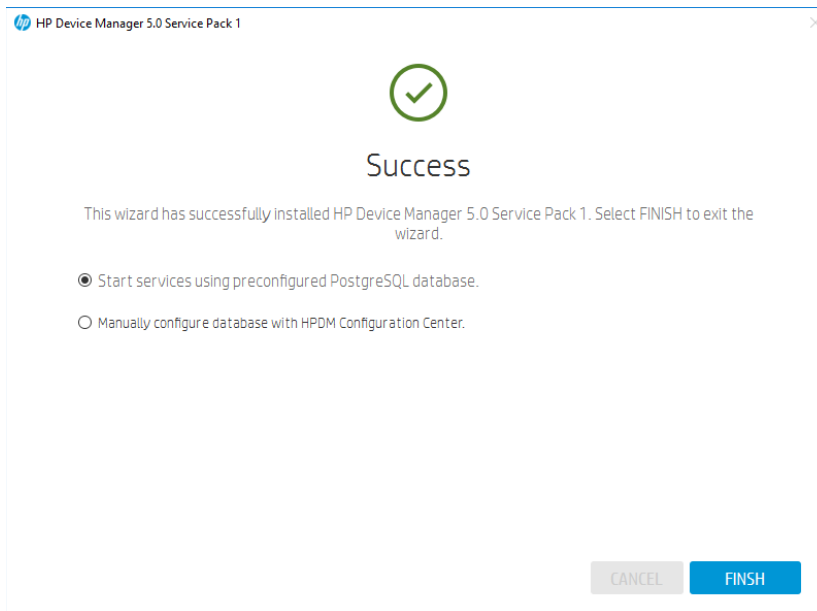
HP Device Manager 5.0 Service Pack 1

Success

This wizard has successfully installed HP Device Manager 5.0 Service Pack 1. Select FINISH to exit the wizard.

Start services using preconfigured PostgreSQL database.

Manually configure database with HPDM Configuration Center.

CANCEL

FINSH